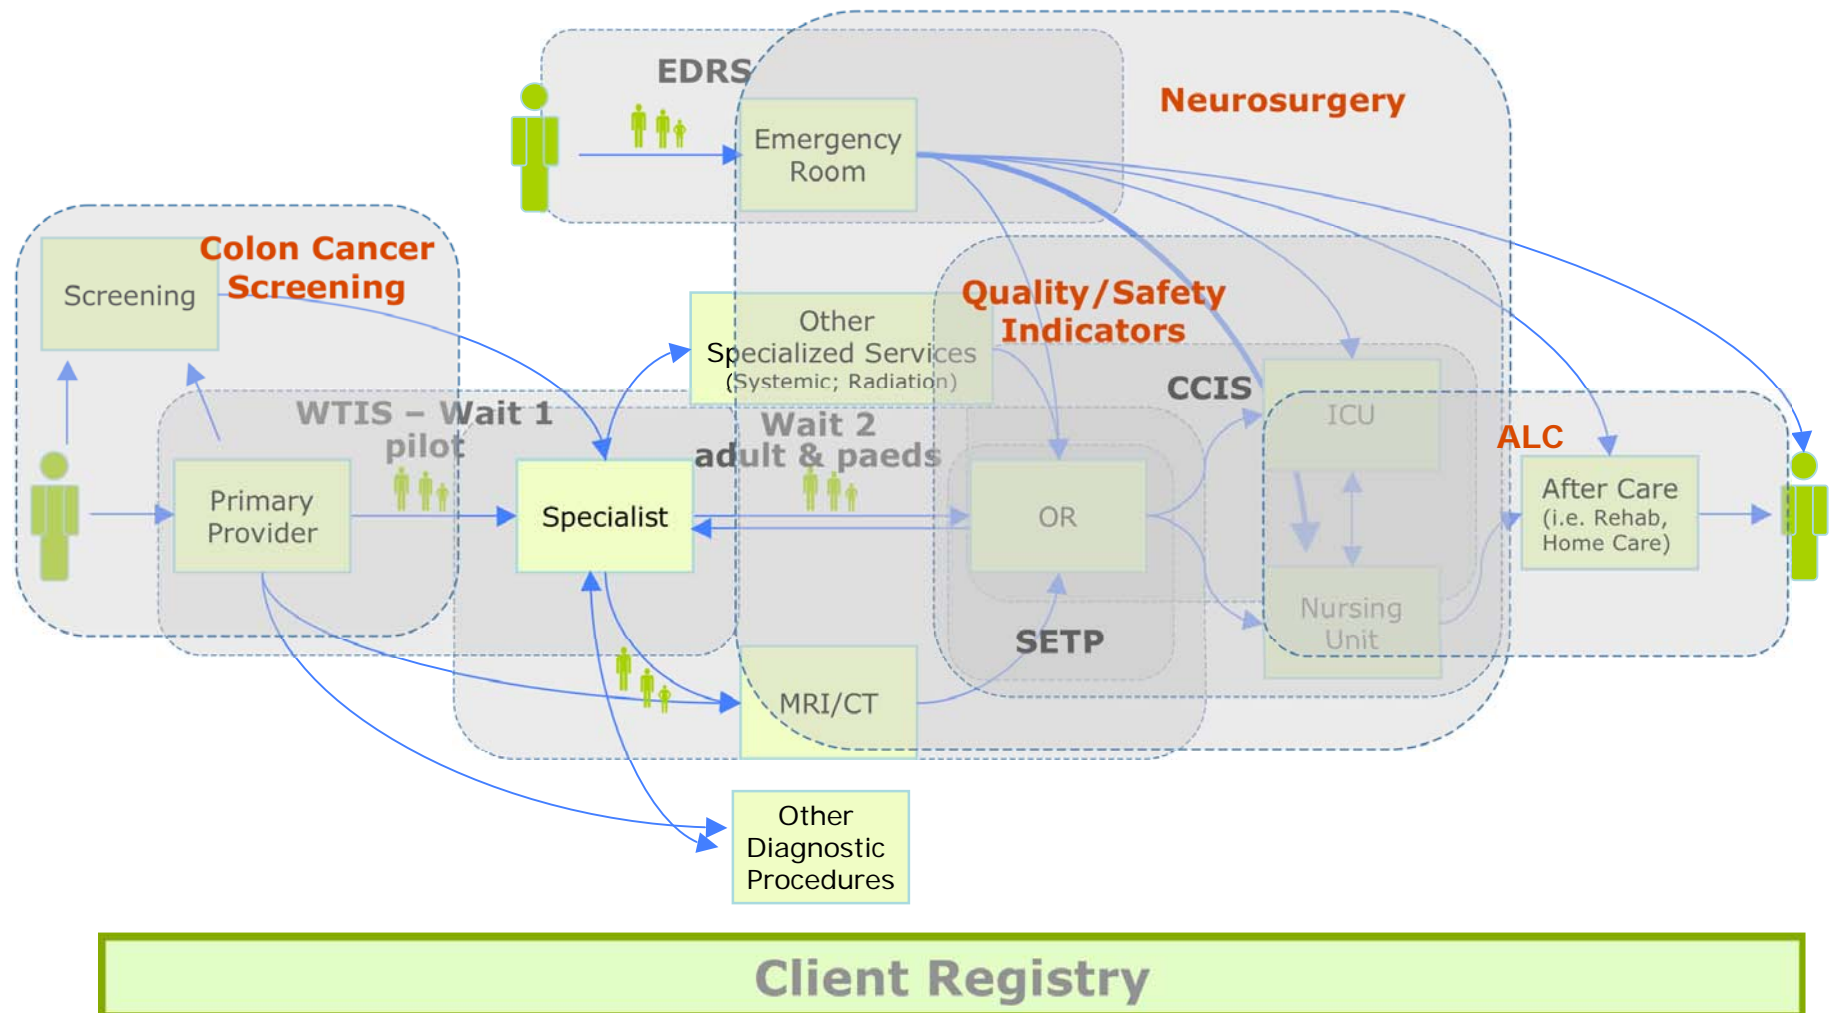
EDRS

Neurosurgery

Emergency Room

Colon Cancer Screening

Screening

Quality/Safety Indicators

Other Specialized Services (Systemic; Radiation)

CCIS

WTIS – Wait 1 pilot

Wait 2 adult & paeds

ICU

ALC

Primary Provider

Specialist

OR

After Care (i.e. Rehab, Home Care)

Nursing Unit

SETP

MRI/CT

Other Diagnostic Procedures

Client Registry